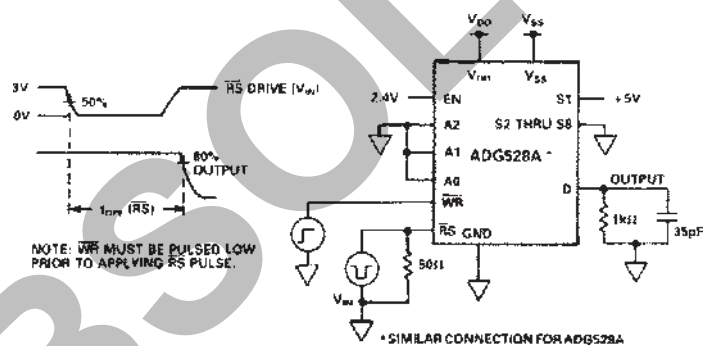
3V
0V
50%
$\overline{RS}$ DRIVE ($V_{IN}$)
80%
OUTPUT
$t_{ON}$ ($\overline{RS}$)
NOTE: $\overline{WR}$ MUST BE PULSED LOW PRIOR TO APPLYING $\overline{RS}$ PULSE.
$V_{DD}$
$V_{SS}$
$V_{DD}$
$V_{SS}$
2.4V
EN
A2
A1
A0
$\overline{WR}$
$\overline{RS}$
GND
ADG528A *
S1
+5V
S2 THRU S8
D
OUTPUT
1kΩ
35pF
50Ω
$V_{IN}$
* SIMILAR CONNECTION FOR ADG529A